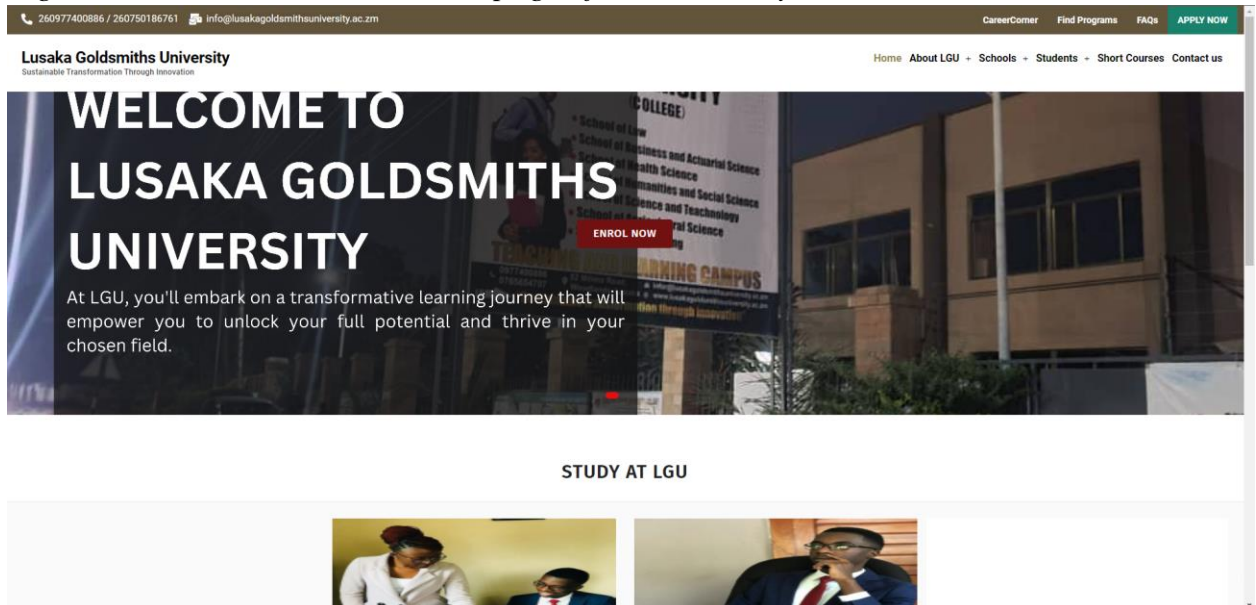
260977400886 / 260750186761 info@lusakagoldsmithsuniversity.ac.zm

CareerCorner Find Programs FAQs APPLY NOW

Lusaka Goldsmiths University
Sustainable Transformation Through Innovation

Home About LGU + Schools + Students + Short Courses Contact us

WELCOME TO LUSAKA GOLDSMITHS UNIVERSITY

At LGU, you'll embark on a transformative learning journey that will empower you to unlock your full potential and thrive in your chosen field.

ENROL NOW

COLLEGE)
School of Law
School of Business and Actuarial Science
Health Science
Humanities and Social Science
Science and Technology
Agricultural Science
TEACHING AND LEARNING CAMPUS

STUDY AT LGU